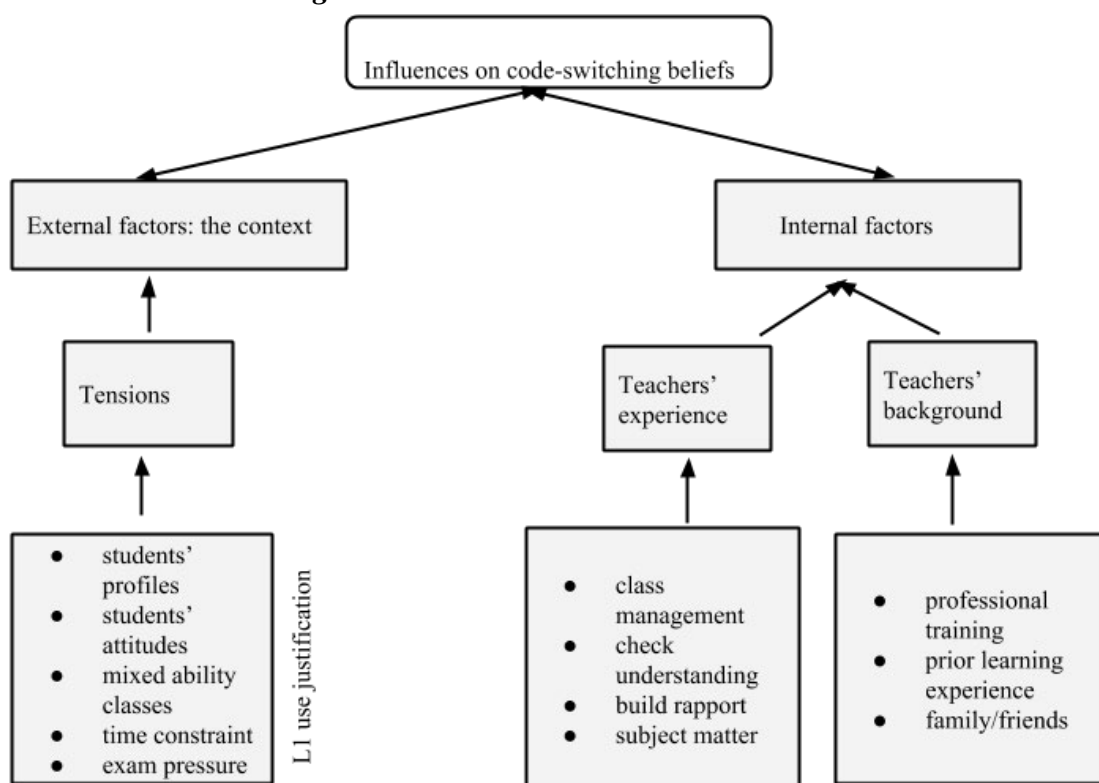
Influences on code-switching beliefs

External factors: the context

Internal factors

Tensions

Teachers' experience

Teachers' background

- students' profiles
- students' attitudes
- mixed ability classes
- time constraint
- exam pressure

L1 use justification

- class management
- check understanding
- build rapport
- subject matter

- professional training
- prior learning experience
- family/friends